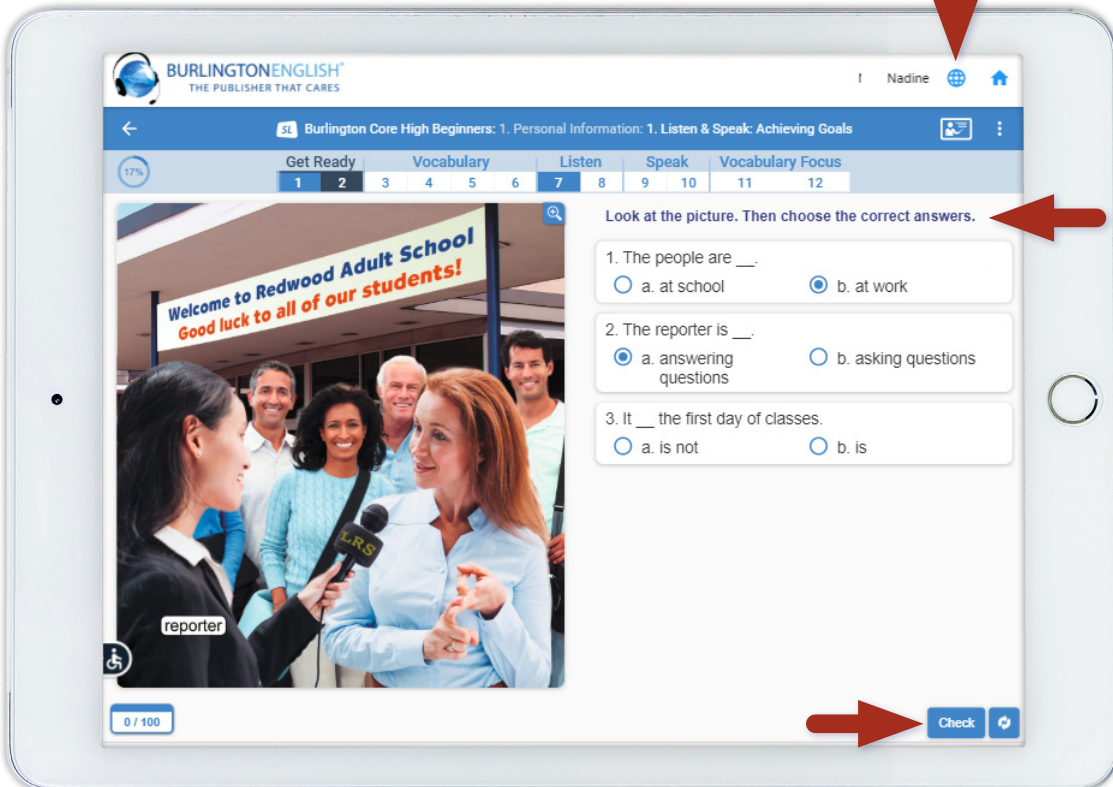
BURLINGTONENGLISH®
THE PUBLISHER THAT CARES

Nadine

SL Burlington Core High Beginners: 1. Personal Information: 1. Listen & Speak: Achieving Goals

17%

Get Ready
1 2
Vocabulary
3 4 5 6
Listen
7 8
Speak
9 10
Vocabulary Focus
11 12

Welcome to Redwood Adult School
Good luck to all of our students!

LRS

reporter

Look at the picture. Then choose the correct answers.

1. The people are __.
a. at school
b. at work

2. The reporter is __.
a. answering questions
b. asking questions

3. It __ the first day of classes.
a. is not
b. is

0 / 100

Check